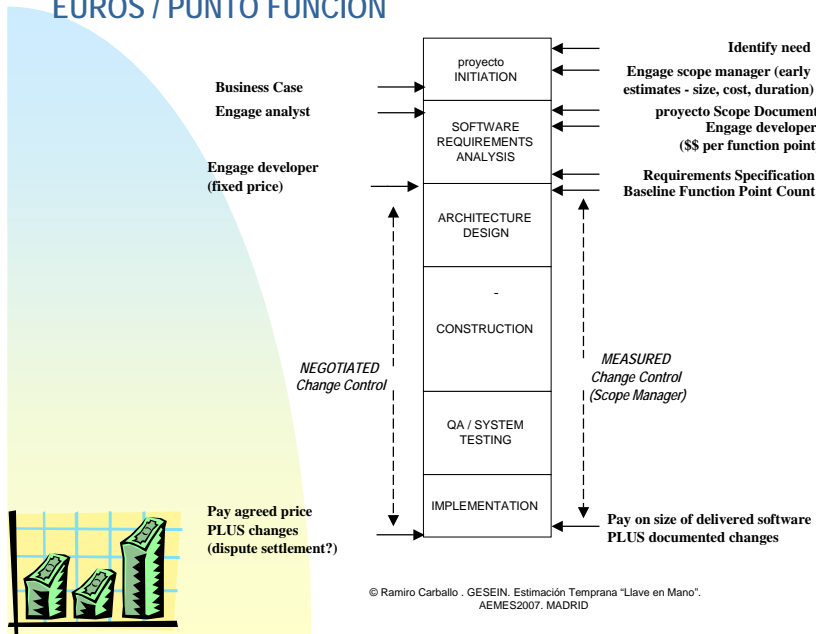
EUROS / PUNTO FUNCION

proyecto INITIATION

SOFTWARE REQUIREMENTS ANALYSIS

ARCHITECTURE DESIGN

-

CONSTRUCTION

QA / SYSTEM TESTING

IMPLEMENTATION

Business Case

Engage analyst

Engage developer (fixed price)

NEGOTIATED Change Control

Pay agreed price PLUS changes (dispute settlement?)

Identify need

Engage scope manager (early estimates - size, cost, duration)

proyecto Scope Document

Engage developer ($$ per function point

Requirements Specification

Baseline Function Point Count

MEASURED Change Control (Scope Manager)

Pay on size of delivered software PLUS documented changes

© Ramiro Carballo . GESEIN. Estimación Temprana "Llave en Mano". AEMES2007. MADRID